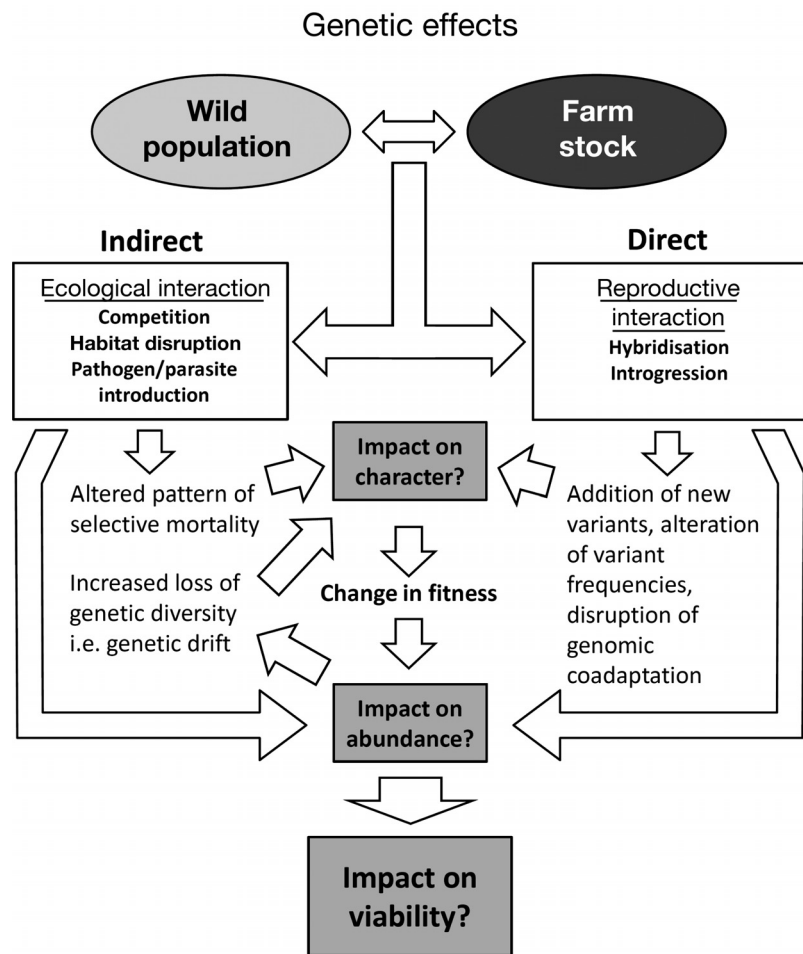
Genetic effects

Wild population

Farm stock

Indirect

Direct

Ecological interaction
Competition
Habitat disruption
Pathogen/parasite introduction

Reproductive interaction
Hybridisation
Introgression

Impact on character?

Altered pattern of selective mortality

Increased loss of genetic diversity i.e. genetic drift

Change in fitness

Addition of new variants, alteration of variant frequencies, disruption of genomic coadaptation

Impact on abundance?

Impact on viability?